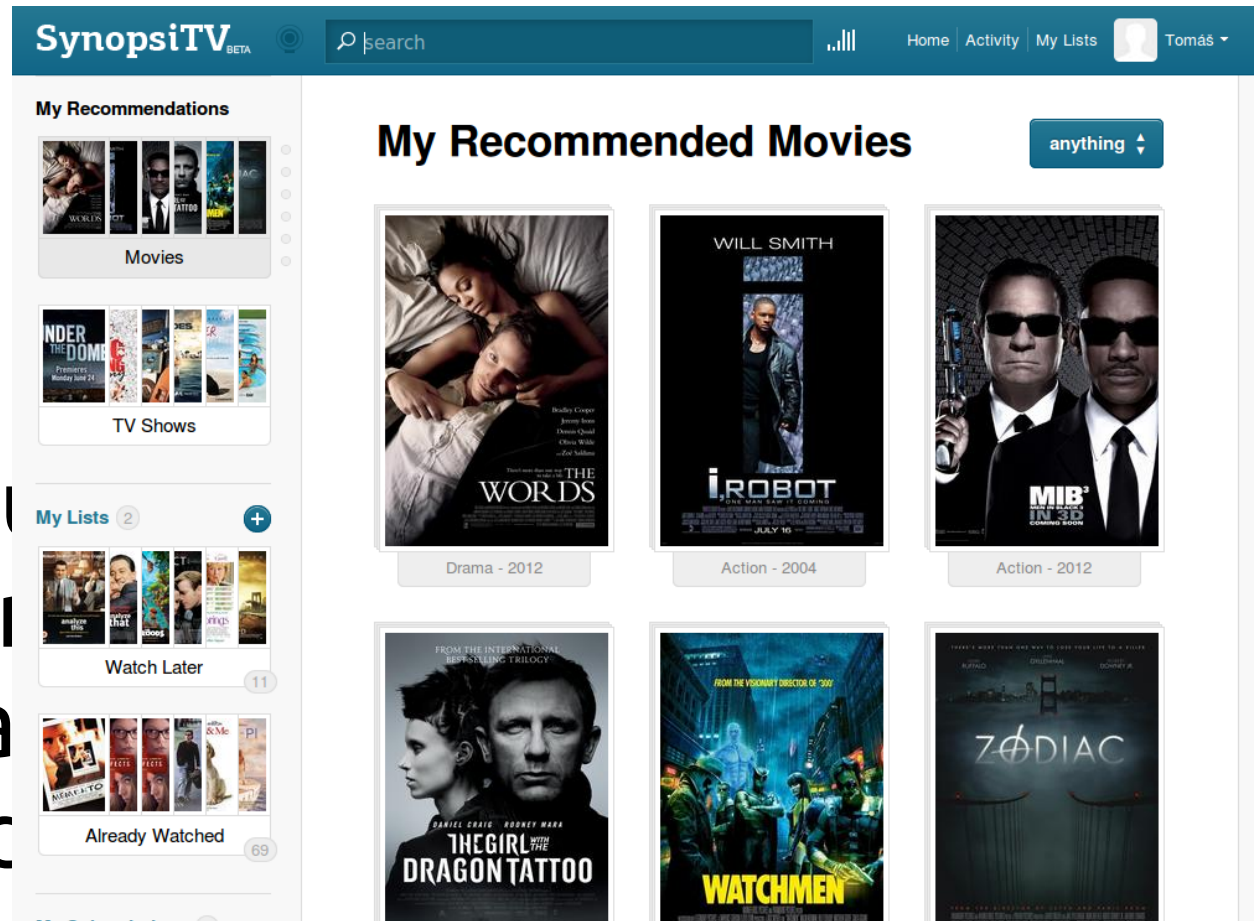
SynopsiTV BETA

search

Home | Activity | My Lists | Tomáš

My Recommendations

Movies

TV Shows

My Lists 2

Watch Later 11

Already Watched 69

My Recommended Movies

anything

THE WORDS

Drama - 2012

WILL SMITH

I, ROBOT

JULY 16

Action - 2004

MIB³ IN 3D

Action - 2012

FROM THE INTERNATIONAL BEST-SELLING TRILOGY

DANIEL CRAIG ROONEY MARA

THE GIRL WITH THE DRAGON TATTOO

FROM THE VISIONARY DIRECTOR OF '300'

WATCHMEN

ZODIAC